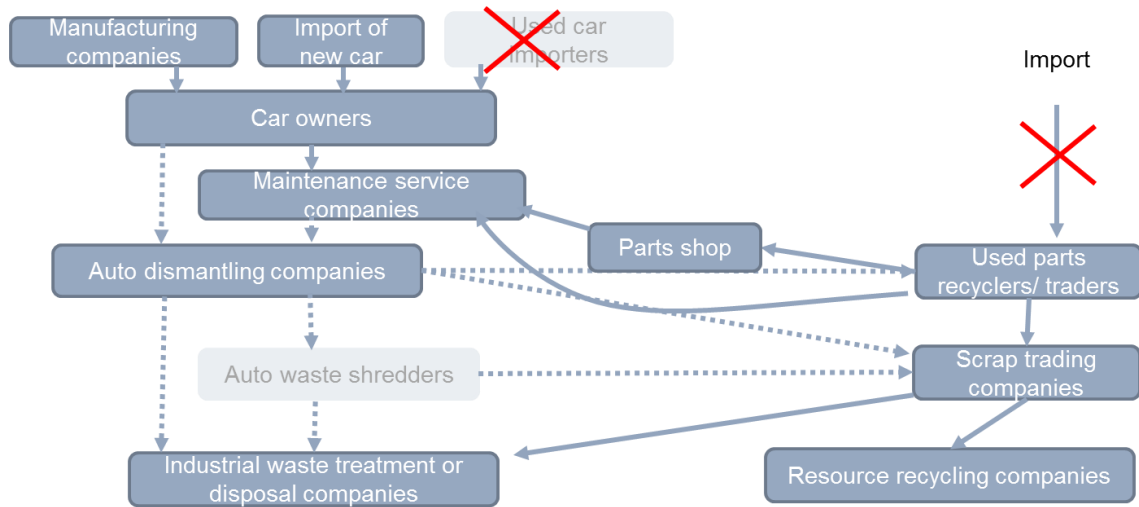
Manufacturing companies

Import of new car

Used car importers

Import

Car owners

Maintenance service companies

Parts shop

Used parts recyclers/ traders

Auto dismantling companies

Auto waste shredders

Scrap trading companies

Industrial waste treatment or disposal companies

Resource recycling companies